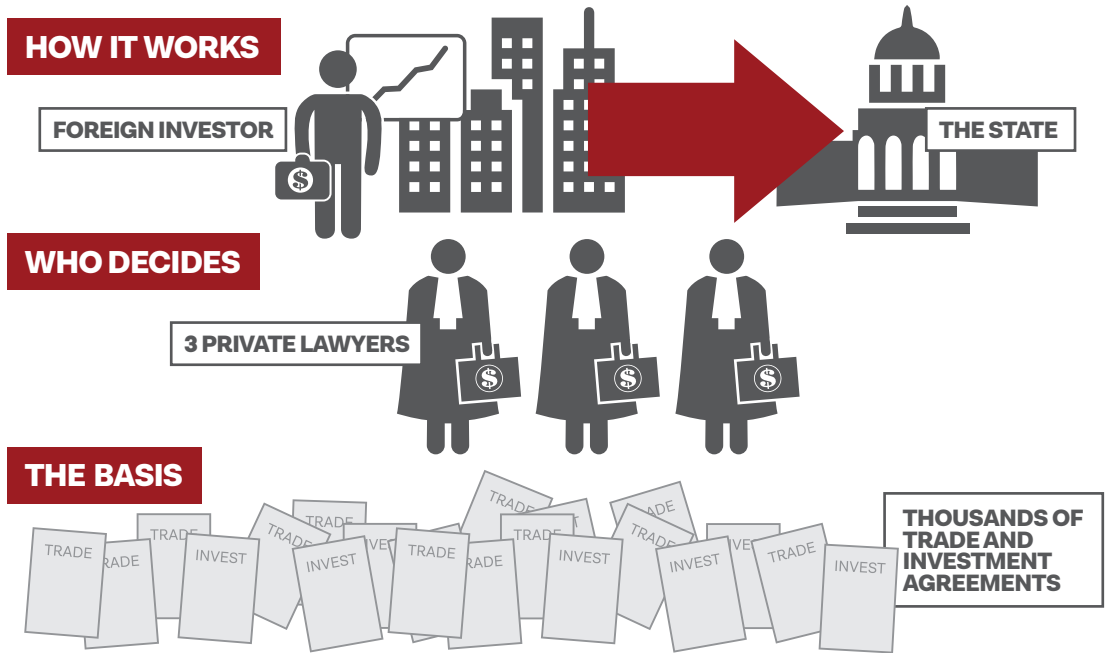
HOW IT WORKS

FOREIGN INVESTOR

$

THE STATE

WHO DECIDES

3 PRIVATE LAWYERS

$

$

$

THE BASIS

TRADE
TRADE
TRADE
INVEST
TRADE
TRADE
INVEST
INVEST
TRADE
TRADE
TRADE
TRADE
INVEST
TRADE
TRADE
INVEST
INVEST
TRADE
INVEST

THOUSANDS OF TRADE AND INVESTMENT AGREEMENTS